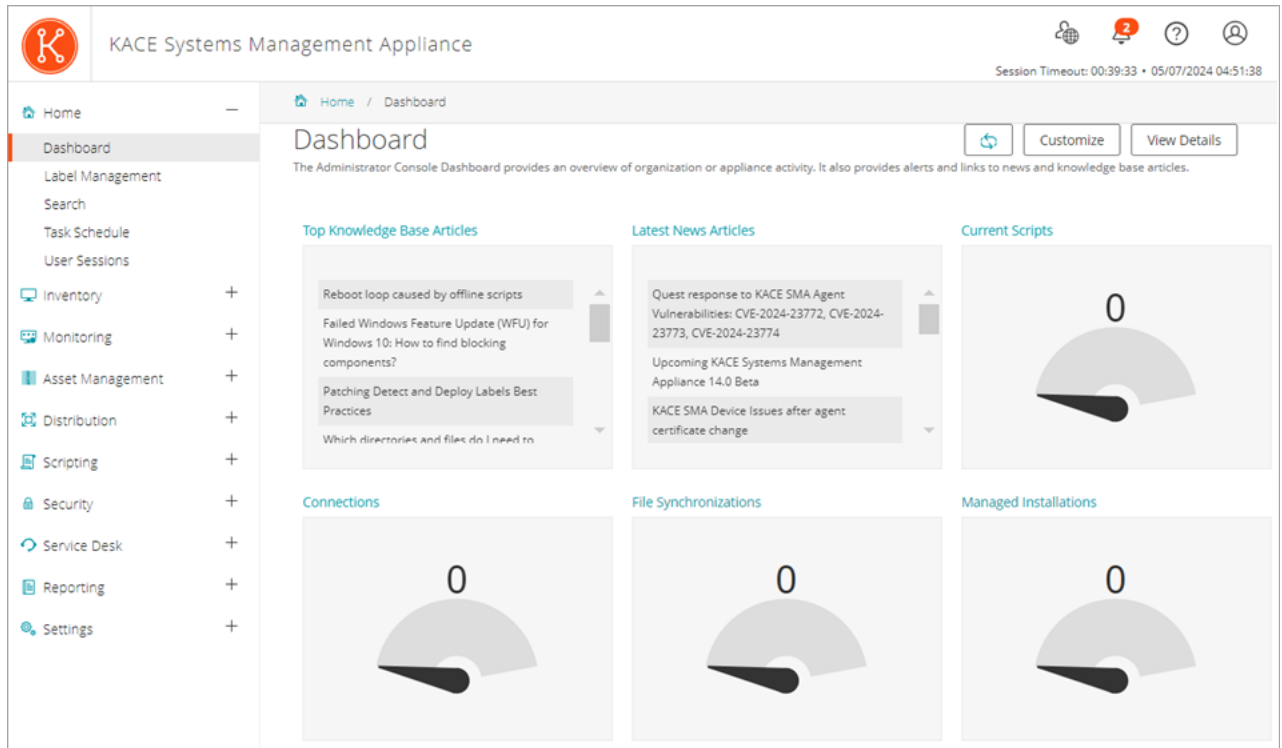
KACE Systems Management Appliance

2

Session Timeout: 00:39:33 • 05/07/2024 04:51:38

Home —
Dashboard
Label Management
Search
Task Schedule
User Sessions
Inventory +
Monitoring +
Asset Management +
Distribution +
Scripting +
Security +
Service Desk +
Reporting +
Settings +

Home / Dashboard

Dashboard

Customize View Details

The Administrator Console Dashboard provides an overview of organization or appliance activity. It also provides alerts and links to news and knowledge base articles.

Top Knowledge Base Articles

Reboot loop caused by offline scripts

Failed Windows Feature Update (WFU) for Windows 10: How to find blocking components?

Patching Detect and Deploy Labels Best Practices

Which directories and files do I need to

Latest News Articles

Quest response to KACE SMA Agent Vulnerabilities: CVE-2024-23772, CVE-2024-23773, CVE-2024-23774

Upcoming KACE Systems Management Appliance 14.0 Beta

KACE SMA Device Issues after agent certificate change

Current Scripts

0

Connections

0

File Synchronizations

0

Managed Installations

0